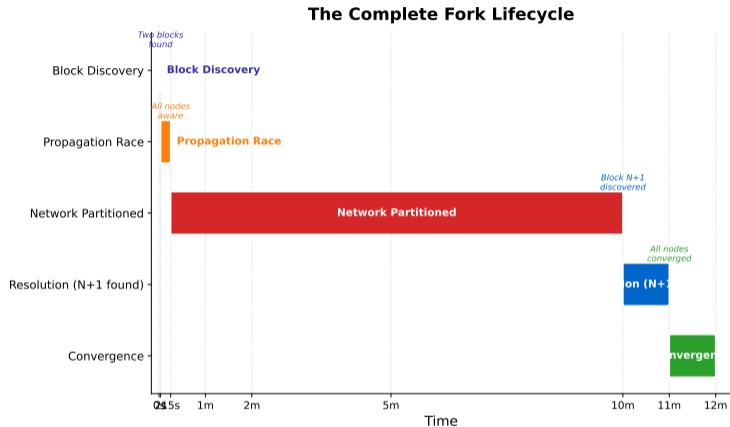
The Complete Fork Lifecycle

Two blocks found

Block Discovery

Block Discovery

All nodes aware

Propagation Race

Propagation Race

Block N+1 discovered

Network Partitioned

Network Partitioned

All nodes converged

Resolution (N+1 found)

on (N+1

Convergence

nvergen

0s 2s 15s 1m 2m 5m 10m 11m 12m

Time